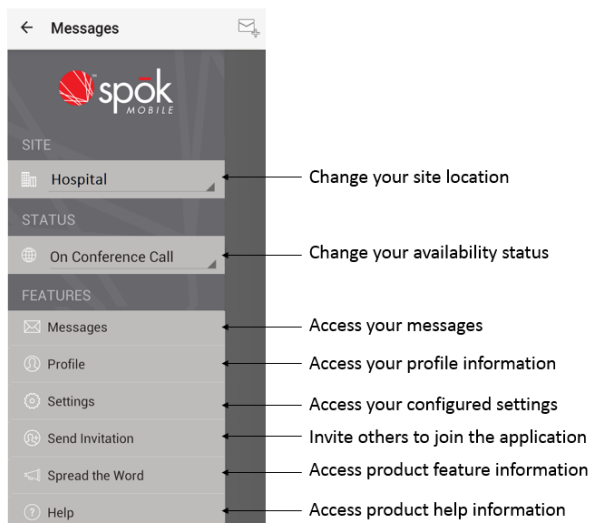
Messages

spōk MOBILE

SITE

Hospital

STATUS

On Conference Call

FEATURES

Messages

Profile

Settings

Send Invitation

Spread the Word

Help

Change your site location

Change your availability status

Access your messages

Access your profile information

Access your configured settings

Invite others to join the application

Access product feature information

Access product help information